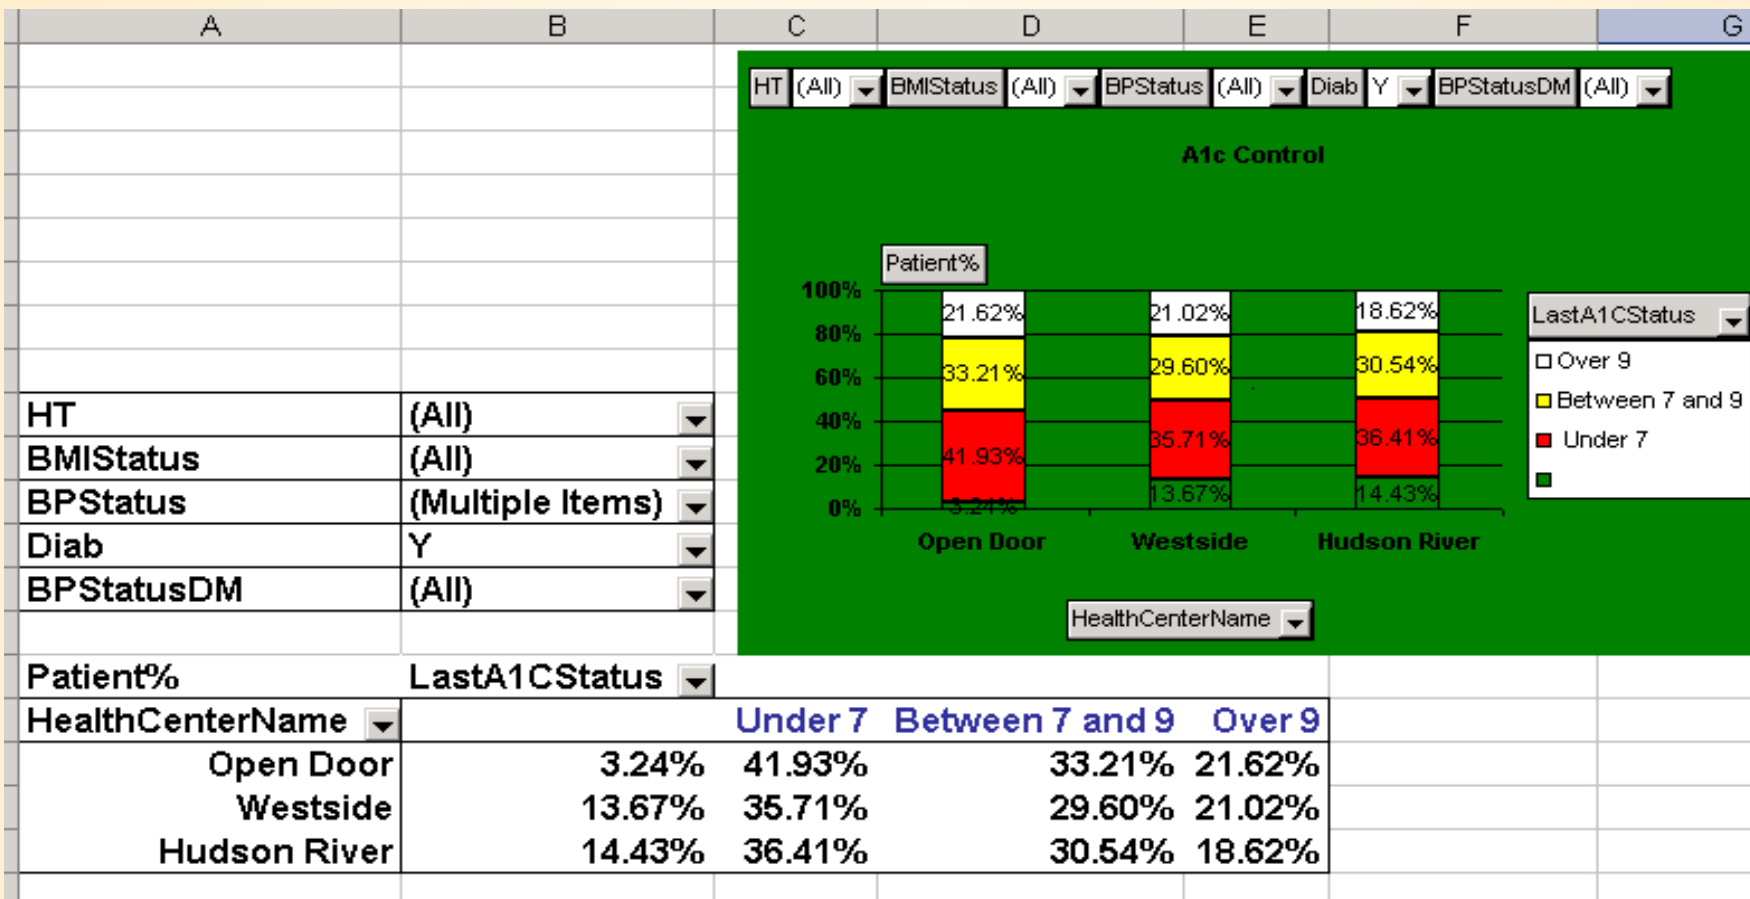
| A | B | C | D | E | F | G |
|---|---|---|---|---|---|---|

HT (All) BMIStatus (All) BPStatus (All) Diab Y BPStatusDM (All)

A1c Control

Patient%

100%
80%
60%
40%
20%
0%

21.62%
33.21%
41.93%
3.24%

21.02%
29.60%
35.71%
13.67%

18.62%
30.54%
36.41%
14.43%

Open Door
Westside
Hudson River

LastA1CStatus
Over 9
Between 7 and 9
Under 7

HealthCenterName

| HT | (All) |
|---|---|
| BMIStatus | (All) |
| BPStatus | (Multiple Items) |
| Diab | Y |
| BPStatusDM | (All) |

| Patient% | LastA1CStatus | | | |
|---|---|---|---|---|
| HealthCenterName | | Under 7 | Between 7 and 9 | Over 9 |
| Open Door | 3.24% | 41.93% | 33.21% | 21.62% |
| Westside | 13.67% | 35.71% | 29.60% | 21.02% |
| Hudson River | 14.43% | 36.41% | 30.54% | 18.62% |